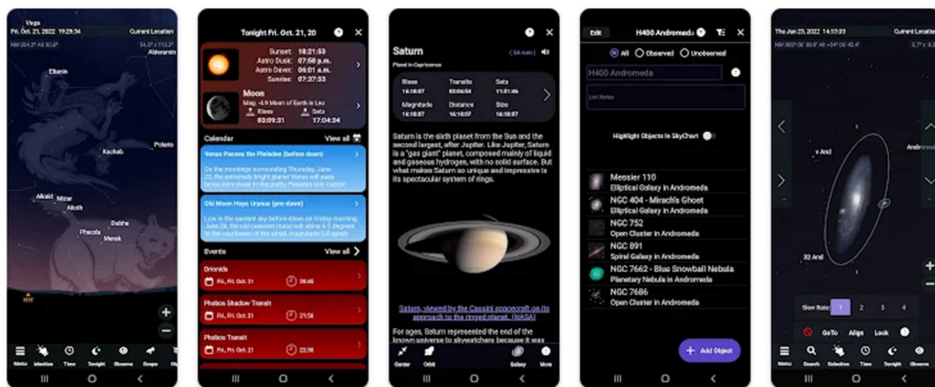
Vega
Fri. Oct. 21, 2022 19:29:34
Current Location
Eltanin
Kochab
Polaris
Alkaid
Mizar
Dubhe
Phecda
Merak
NW

Tonight Fri. Oct. 21, 20
Sunset: 18:21:53
Astro Dusk: 07:58 p.m.
Astro Dawn: 06:01 a.m.
Sunrise: 07:37:33
Moon
Rises 03:09:31
Sets 17:23:05
Calendar
View all
Venus Passes the Pleiades (before dawn)
Old Moon Hops Uranus (pre-dawn)
Events
View all
Orionids
Fri., Oct. 21
Phobos Shadow Transit
Fri., Oct. 21
Phobos Transit
Fri., Oct. 21
22:08

Saturn
Planet in Capricornus
Rises
Transits
Sets
Magnitude
Distance
Size
Saturn is the sixth planet from the Sun and the second largest, after Jupiter. Like Jupiter, Saturn is a "gas giant" planet, composed mainly of liquid and gaseous hydrogen, with no solid surface. But what makes Saturn so unique and impressive is its spectacular system of rings.
Saturn, viewed by the Cassini spacecraft on its approach to the ringed planet. (NASA)
For ages, Saturn represented the end of the known universe to skywatchers because it was
Center
Orbit
Gallery
More

Edit
H400 Andromeda
All
Observed
Unobserved
H400 Andromeda
List Notes
Highlight Objects in SkyChart
Messier 110
Elliptical Galaxy in Andromeda
NGC 404 - Mirach's Ghost
Elliptical Galaxy in Andromeda
NGC 752
Open Cluster in Andromeda
NGC 891
Spiral Galaxy in Andromeda
NGC 7662 - Blue Snowball Nebula
Planetary Nebula in Andromeda
NGC 7686
Open Cluster in Andromeda
+ Add Object

Thu Jun 23, 2022 14:53:03
Andromeda
32 And
GoTo
Align
Lock
1
2
3
4